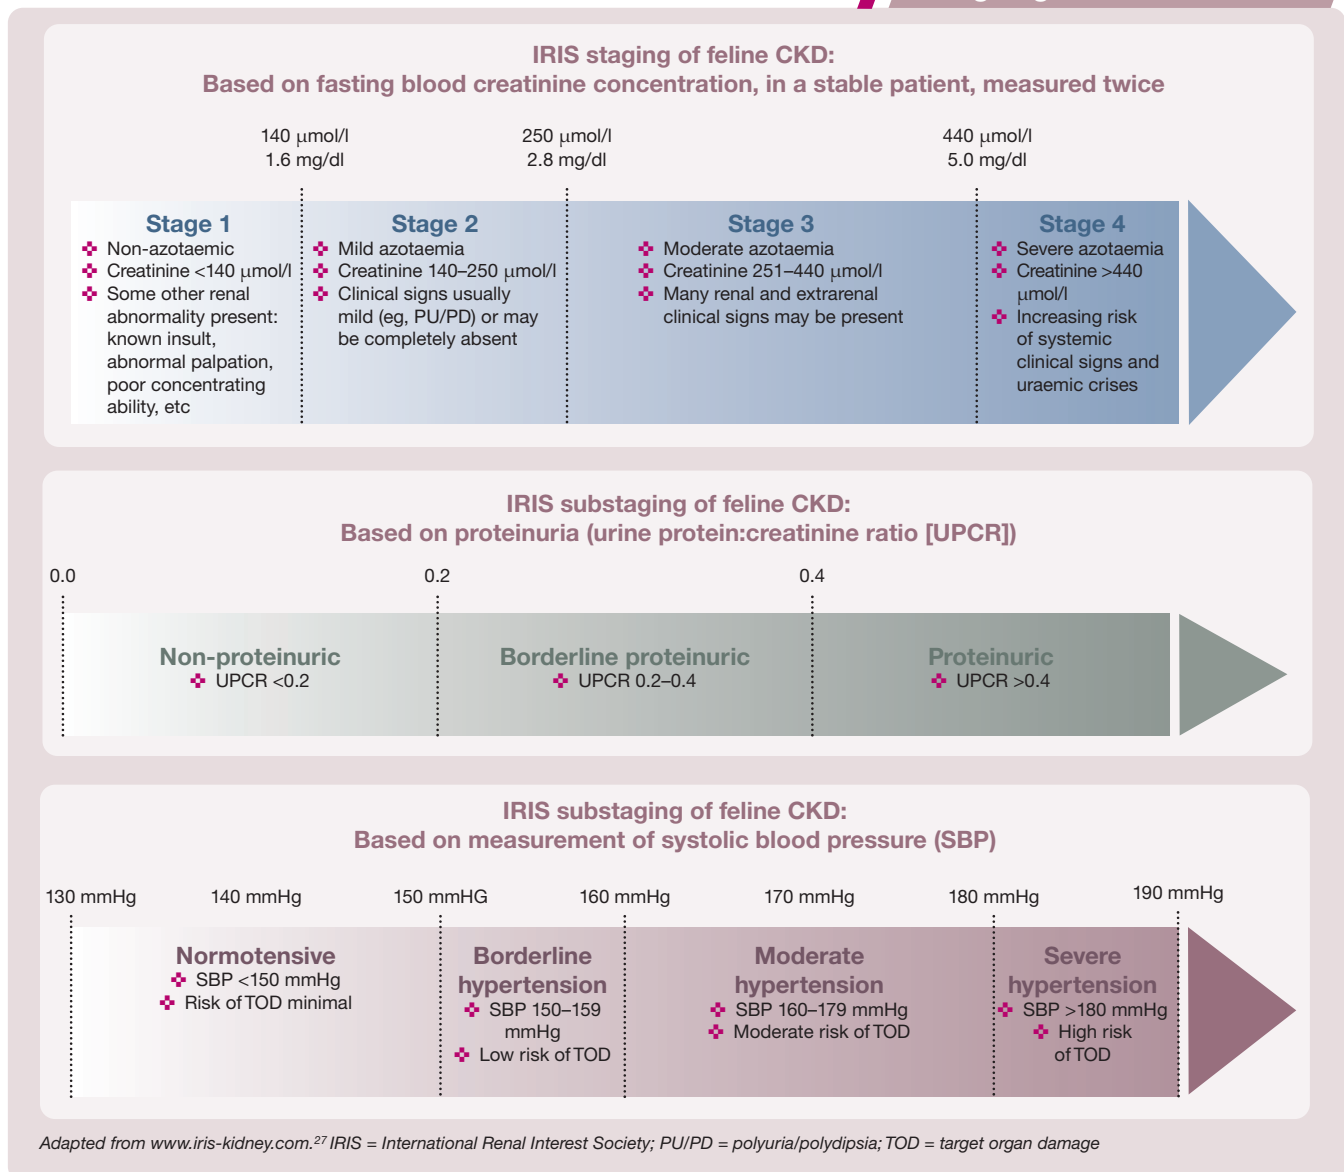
IRIS staging of feline CKD:
Based on fasting blood creatinine concentration, in a stable patient, measured twice

140 μmol/l
1.6 mg/dl

250 μmol/l
2.8 mg/dl

440 μmol/l
5.0 mg/dl

Stage 1
Non-azotaemic
Creatinine <140 μmol/l
Some other renal abnormality present: known insult, abnormal palpation, poor concentrating ability, etc

Stage 2
Mild azotaemia
Creatinine 140–250 μmol/l
Clinical signs usually mild (eg, PU/PD) or may be completely absent

Stage 3
Moderate azotaemia
Creatinine 251–440 μmol/l
Many renal and extrarenal clinical signs may be present

Stage 4
Severe azotaemia
Creatinine >440 μmol/l
Increasing risk of systemic clinical signs and uraemic crises

IRIS substaging of feline CKD:
Based on proteinuria (urine protein:creatinine ratio [UPCR])

0.0
0.2
0.4

Non-proteinuric
UPCR <0.2

Borderline proteinuric
UPCR 0.2–0.4

Proteinuric
UPCR >0.4

IRIS substaging of feline CKD:
Based on measurement of systolic blood pressure (SBP)

130 mmHg
140 mmHg
150 mmHG
160 mmHg
170 mmHg
180 mmHg
190 mmHg

Normotensive
SBP <150 mmHg
Risk of TOD minimal

Borderline hypertension
SBP 150–159 mmHg
Low risk of TOD

Moderate hypertension
SBP 160–179 mmHg
Moderate risk of TOD

Severe hypertension
SBP >180 mmHg
High risk of TOD

Adapted from www.iris-kidney.com.$^{27}$ IRIS = International Renal Interest Society; PU/PD = polyuria/polydipsia; TOD = target organ damage